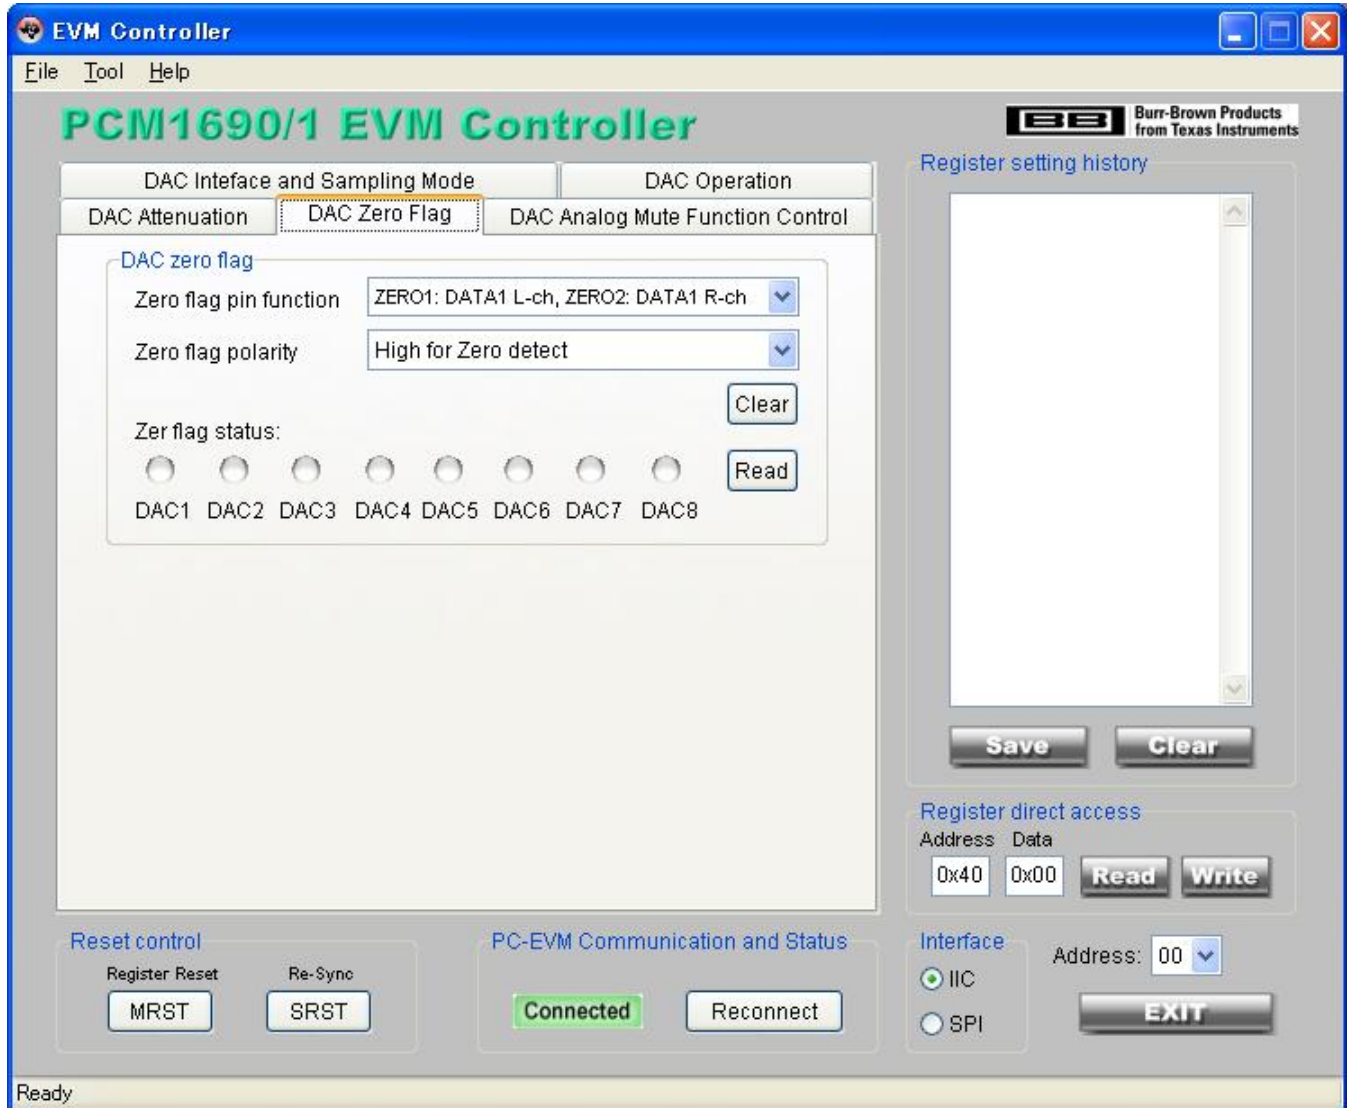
EVM Controller

File Tool Help

PCM1690/1 EVM Controller

BB Burr-Brown Products from Texas Instruments

DAC Inteface and Sampling Mode
DAC Operation
DAC Attenuation
DAC Zero Flag
DAC Analog Mute Function Control

DAC zero flag

Zero flag pin function ZERO1: DATA1 L-ch, ZERO2: DATA1 R-ch

Zero flag polarity High for Zero detect

Clear

Zer flag status:

Read

DAC1 DAC2 DAC3 DAC4 DAC5 DAC6 DAC7 DAC8

Register setting history

Save Clear

Register direct access

Address Data

0x40 0x00 Read Write

Reset control

Register Reset Re-Sync

MRST SRST

PC-EVM Communication and Status

Connected Reconnect

Interface

IIC

SPI

Address: 00

EXIT

Ready